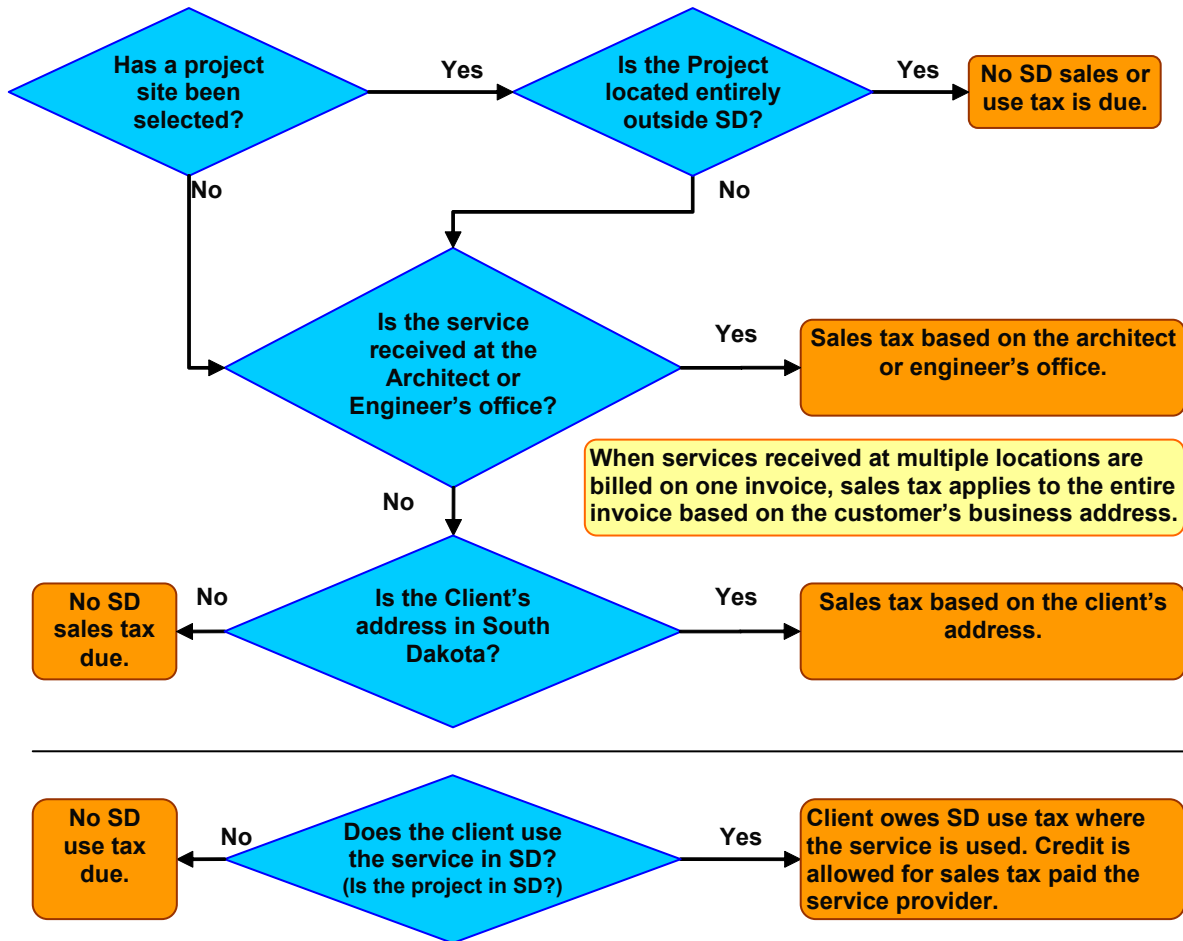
Has a project site been selected?

Yes

Is the Project located entirely outside SD?

Yes

No SD sales or use tax is due.

No

No

Is the service received at the Architect or Engineer's office?

Yes

Sales tax based on the architect or engineer's office.

When services received at multiple locations are billed on one invoice, sales tax applies to the entire invoice based on the customer's business address.

No

No SD sales tax due.

No

Is the Client's address in South Dakota?

Yes

Sales tax based on the client's address.

No SD use tax due.

No

Does the client use the service in SD? (Is the project in SD?)

Yes

Client owes SD use tax where the service is used. Credit is allowed for sales tax paid the service provider.